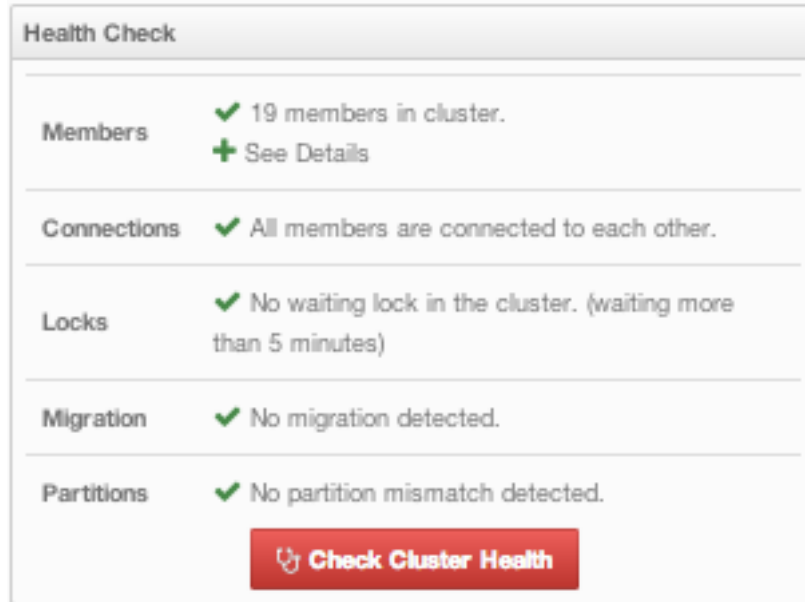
Health Check

| | |
|---|---|
| Members | 19 members in cluster. See Details |
| Connections | All members are connected to each other. |
| Locks | No waiting lock in the cluster. (waiting more than 5 minutes) |
| Migration | No migration detected. |
| Partitions | No partition mismatch detected. |

Check Cluster Health